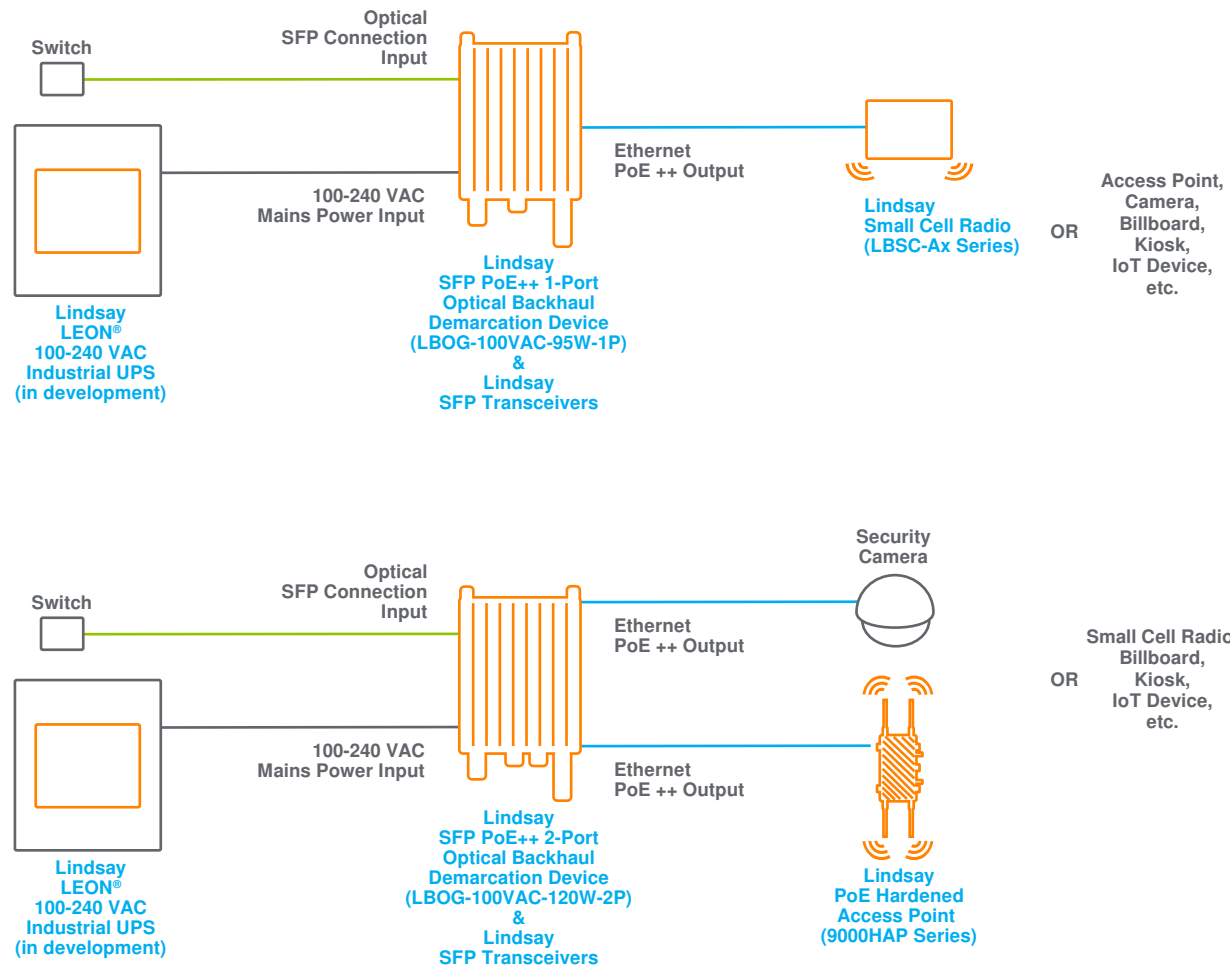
Switch

Optical SFP Connection Input

100-240 VAC Mains Power Input

Lindsay LEON® 100-240 VAC Industrial UPS (in development)

Lindsay SFP PoE++ 1-Port Optical Backhaul Demarcation Device (LBOG-100VAC-95W-1P) & Lindsay SFP Transceivers

Ethernet PoE ++ Output

Lindsay Small Cell Radio (LBSC-Ax Series)

OR

Access Point, Camera, Billboard, Kiosk, IoT Device, etc.

Switch

Optical SFP Connection Input

100-240 VAC Mains Power Input

Lindsay LEON® 100-240 VAC Industrial UPS (in development)

Lindsay SFP PoE++ 2-Port Optical Backhaul Demarcation Device (LBOG-100VAC-120W-2P) & Lindsay SFP Transceivers

Ethernet PoE ++ Output

Ethernet PoE ++ Output

Security Camera

Lindsay PoE Hardened Access Point (9000HAP Series)

OR

Small Cell Radio Billboard, Kiosk, IoT Device, etc.